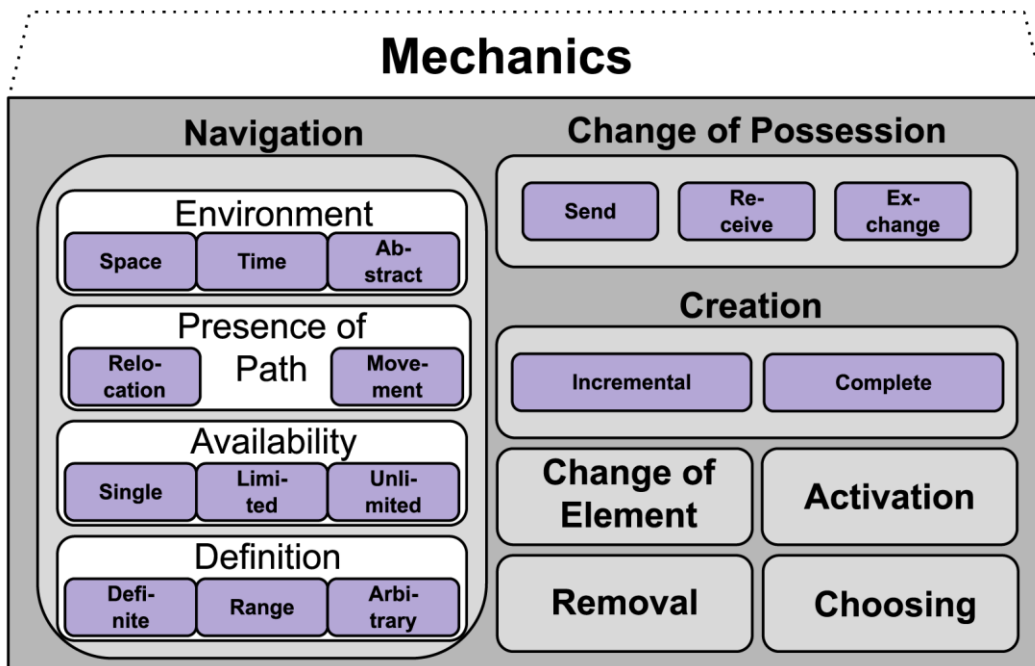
Mechanics

Navigation

Environment

Space | Time | Abstract

Presence of Path

Relocation | Movement

Availability

Single | Limited | Unlimited

Definition

Definite | Range | Arbitrary

Change of Possession

Send | Receive | Exchange

Creation

Incremental | Complete

Change of Element

Activation

Removal

Choosing